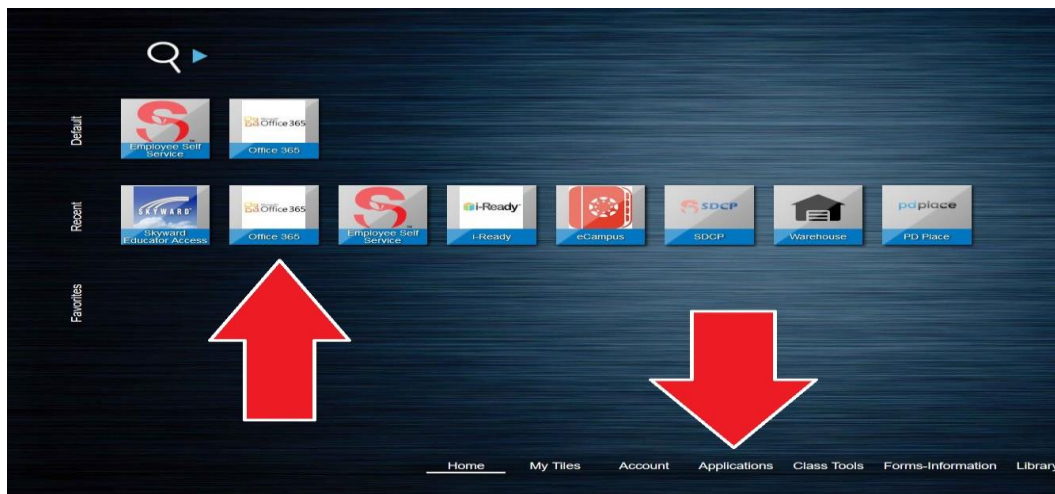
Default

Employee Self Service

Office 365

Office 365

Recent

SKYWARD

Skyward Educator Access

Office 365

Office 365

Employee Self Service

i-Ready

i-Ready

eCampus

SDCP

SDCP

Warehouse

pdplace

PD Place

Favorites

Home My Tiles Account Applications Class Tools Forms-Information Library